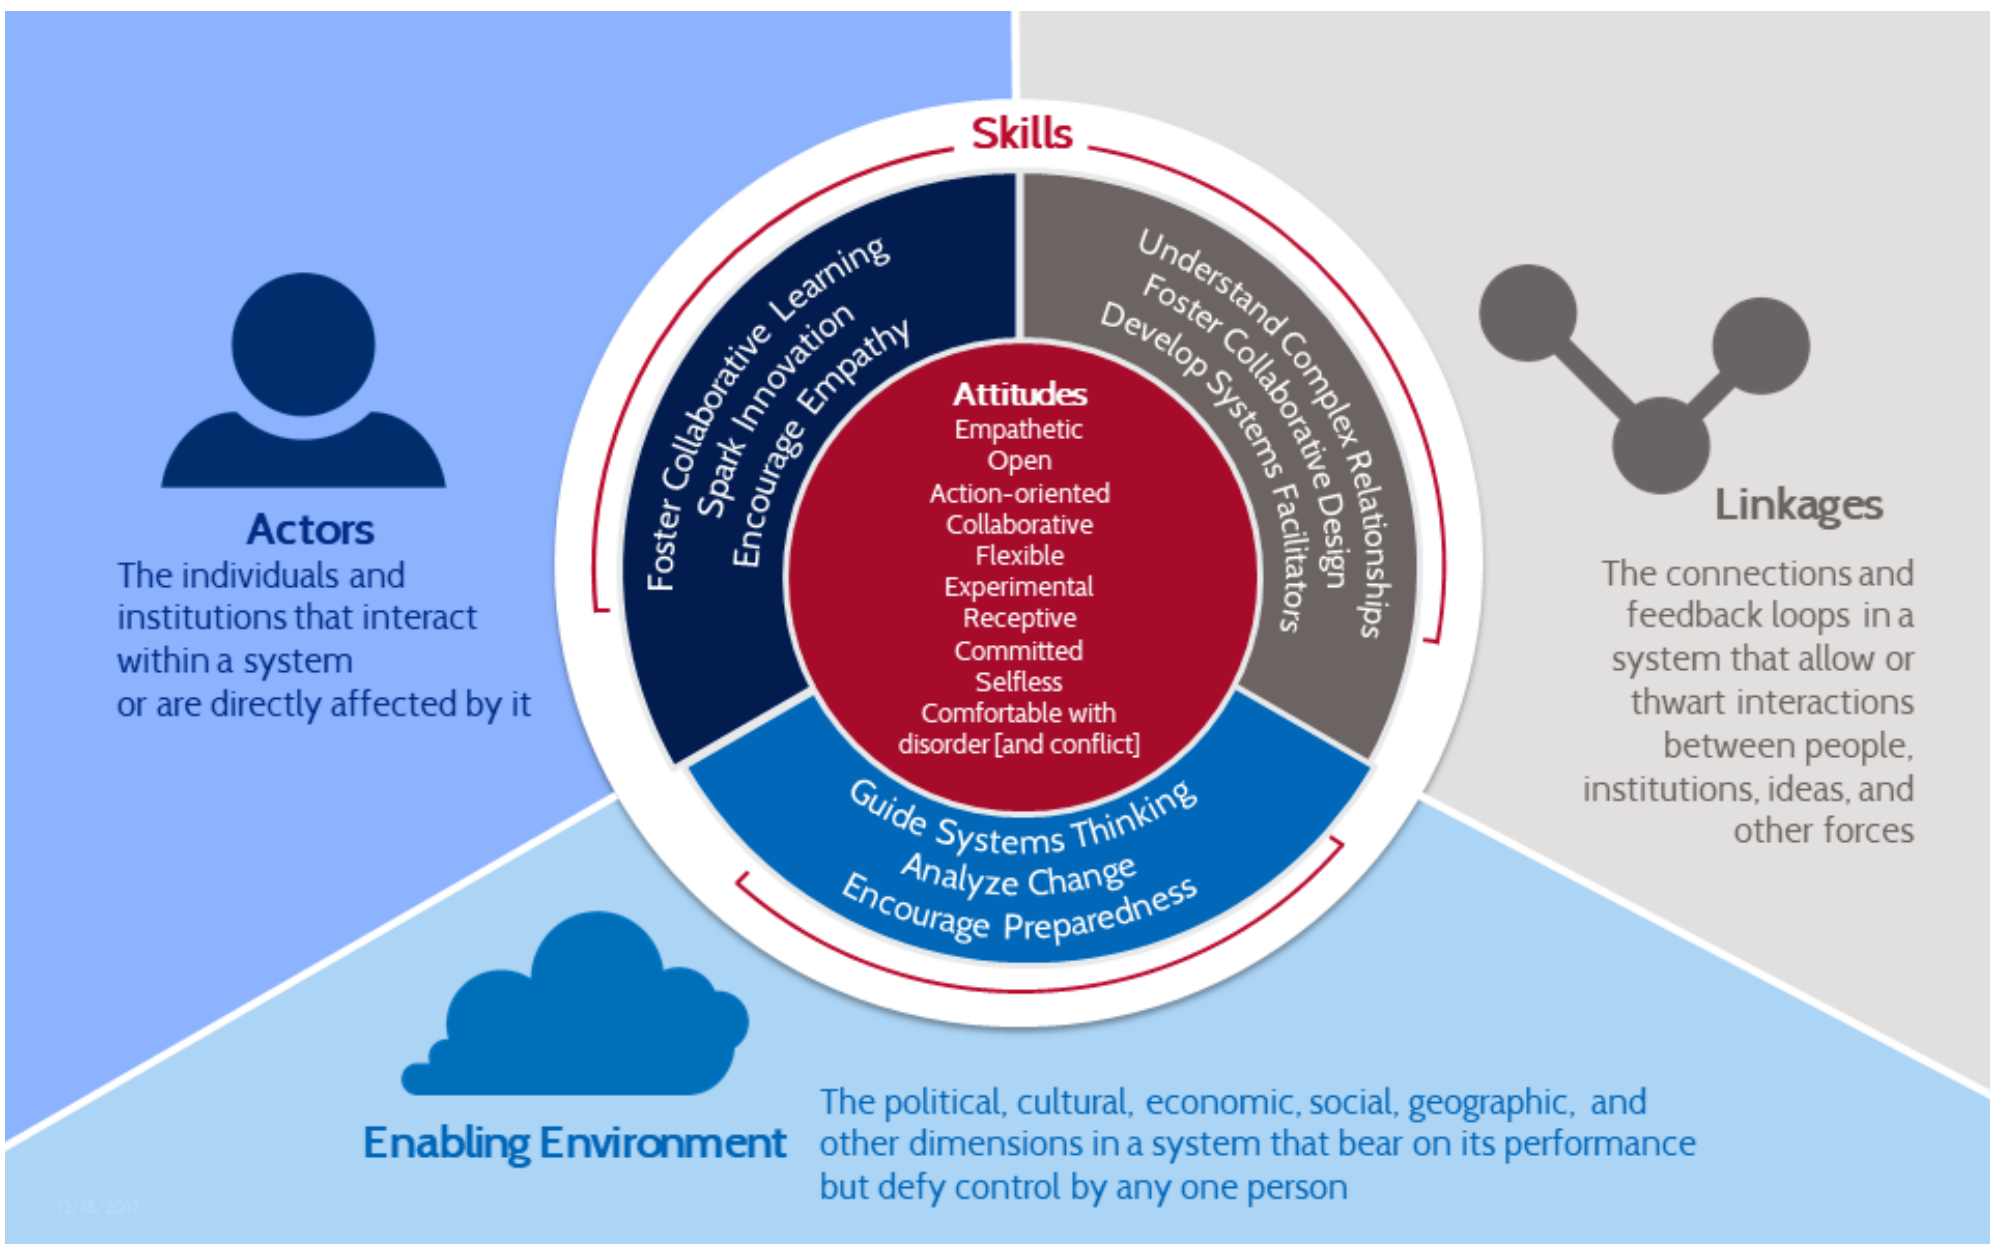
Skills

Foster Collaborative Learning
Spark Innovation
Encourage Empathy

Understand Complex Relationships
Foster Collaborative Design
Develop Systems Facilitators

Attitudes
Empathetic
Open
Action-oriented
Collaborative
Flexible
Experimental
Receptive
Committed
Selfless
Comfortable with disorder [and conflict]

Guide Systems Thinking
Analyze Change
Encourage Preparedness

Actors
The individuals and institutions that interact within a system or are directly affected by it

Linkages
The connections and feedback loops in a system that allow or thwart interactions between people, institutions, ideas, and other forces

Enabling Environment
The political, cultural, economic, social, geographic, and other dimensions in a system that bear on its performance but defy control by any one person

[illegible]